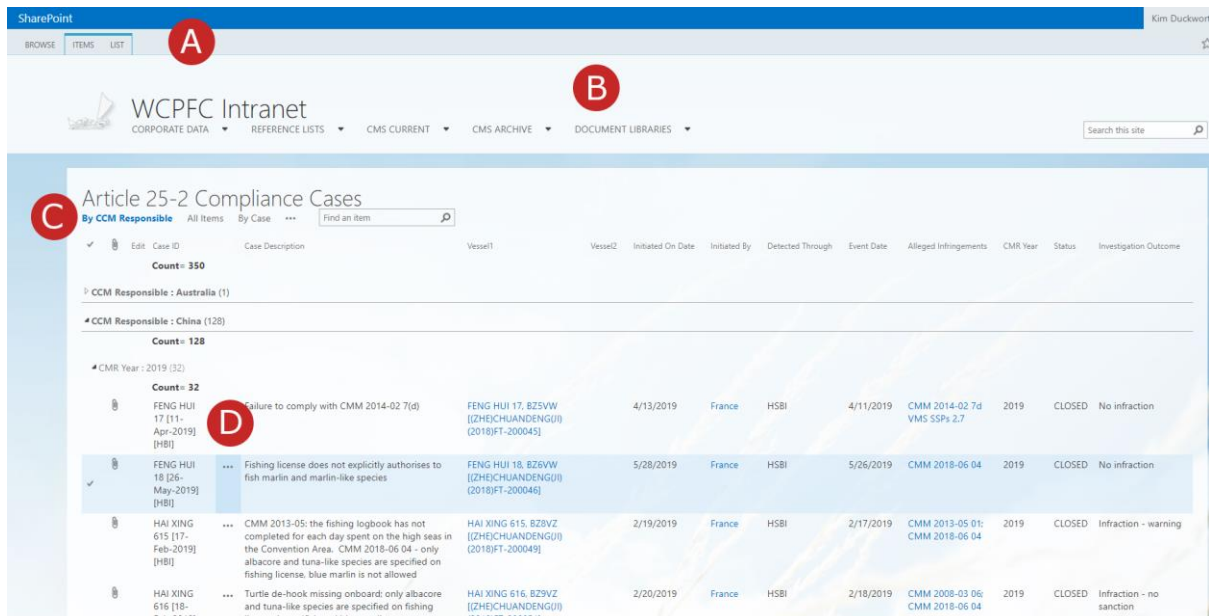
SharePoint

Kim Duckwort

BROWSE ITEMS LIST

A

B

WCPFC Intranet

CORPORATE DATA ▾ REFERENCE LISTS ▾ CMS CURRENT ▾ CMS ARCHIVE ▾ DOCUMENT LIBRARIES ▾

Search this site

Article 25-2 Compliance Cases

C

By CCM Responsible All Items By Case ••• Find an item

| | Edit | Case ID | | Case Description | Vessel1 | Vessel2 | Initiated On Date | Initiated By | Detected Through | Event Date | Alleged Infringements | CMR Year | Status | Investigation Outcome |
|---|---|---|---|---|---|---|---|---|---|---|---|---|---|---|
| | | Count= 350 | | | | | | | | | | | | |

CCM Responsible : Australia (1)

CCM Responsible : China (128)

Count= 128

CMR Year : 2019 (32)

Count= 32

D

| | | Case ID | | Case Description | Vessel1 | Vessel2 | Initiated On Date | Initiated By | Detected Through | Event Date | Alleged Infringements | CMR Year | Status | Investigation Outcome |
|---|---|---|---|---|---|---|---|---|---|---|---|---|---|---|
| | | FENG HUI 17 [11-Apr-2019] [HBI] | | Failure to comply with CMM 2014-02 7(d) | FENG HUI 17, BZ5VW [(ZHE)CHUANDENG(JI)(2018)FT-200045] | | 4/13/2019 | France | HSBI | 4/11/2019 | CMM 2014-02 7d VMS SSPs 2.7 | 2019 | CLOSED | No infraction |
| ✓ | | FENG HUI 18 [26-May-2019] [HBI] | ••• | Fishing license does not explicitly authorises to fish marlin and marlin-like species | FENG HUI 18, BZ6VW [(ZHE)CHUANDENG(JI)(2018)FT-200046] | | 5/28/2019 | France | HSBI | 5/26/2019 | CMM 2018-06 04 | 2019 | CLOSED | No infraction |
| | | HAI XING 615 [17-Feb-2019] [HBI] | ••• | CMM 2013-05: the fishing logbook has not completed for each day spent on the high seas in the Convention Area. CMM 2018-06 04 - only albacore and tuna-like species are specified on fishing license, blue marlin is not allowed | HAI XING 615, BZ8VZ [(ZHE)CHUANDENG(JI)(2018)FT-200049] | | 2/19/2019 | France | HSBI | 2/17/2019 | CMM 2013-05 01; CMM 2018-06 04 | 2019 | CLOSED | Infraction - warning |
| | | HAI XING 616 [18-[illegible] | ••• | Turtle de-hook missing onboard; only albacore and tuna-like species are specified on fishing | HAI XING 616, BZ9VZ [(ZHE)CHUANDENG(JI) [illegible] | | 2/20/2019 | France | HSBI | 2/18/2019 | CMM 2008-03 06; CMM 2018-06 04 | 2019 | CLOSED | Infraction - no sanction |